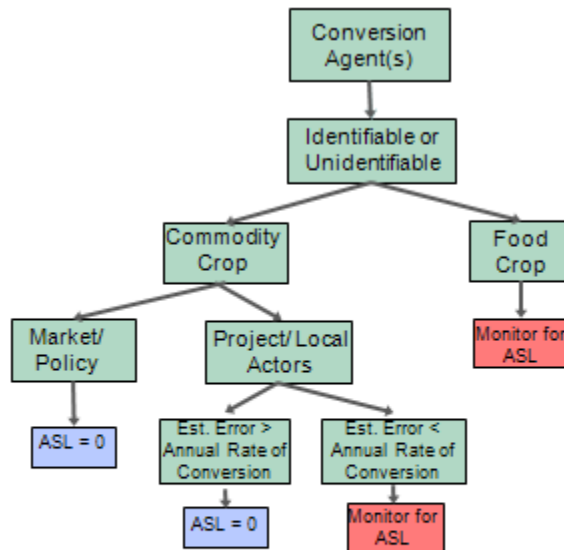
Conversion Agent(s)

Identifiable or Unidentifiable

Commodity Crop

Food Crop

Market/ Policy

Project/ Local Actors

Monitor for ASL

ASL = 0

Est. Error > Annual Rate of Conversion

Est. Error < Annual Rate of Conversion

ASL = 0

Monitor for ASL